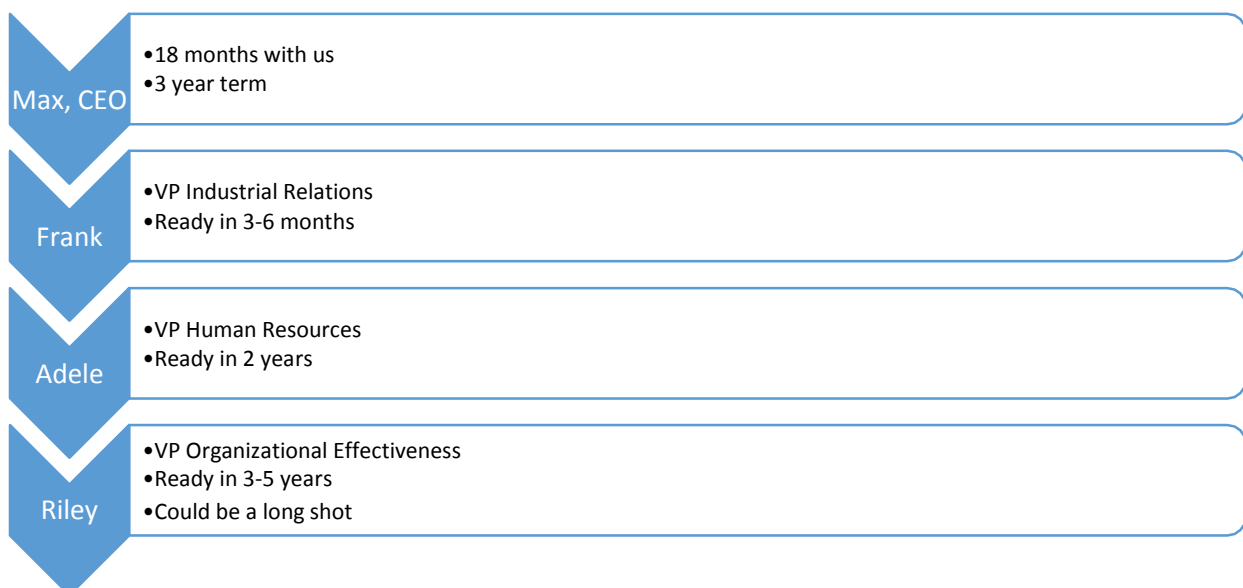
Max, CEO

•18 months with us
•3 year term

Frank

•VP Industrial Relations
•Ready in 3-6 months

Adele

•VP Human Resources
•Ready in 2 years

Riley

•VP Organizational Effectiveness
•Ready in 3-5 years
•Could be a long shot